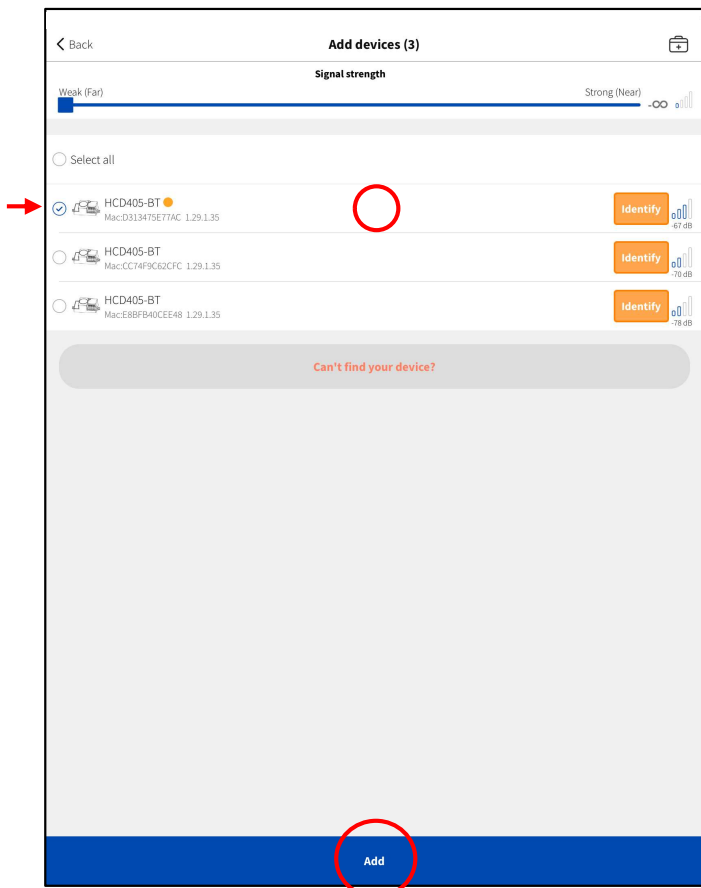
Back

Add devices (3)

Signal strength

Weak (Far)

Strong (Near)

-∞

Select all

HCD405-BT

Mac:D313475E77AC 1.29.1.35

Identify

-67 dB

HCD405-BT

Mac:CC74F9C62CFC 1.29.1.35

Identify

-70 dB

HCD405-BT

Mac:E8BFB40CEE48 1.29.1.35

Identify

-78 dB

Can't find your device?

Add